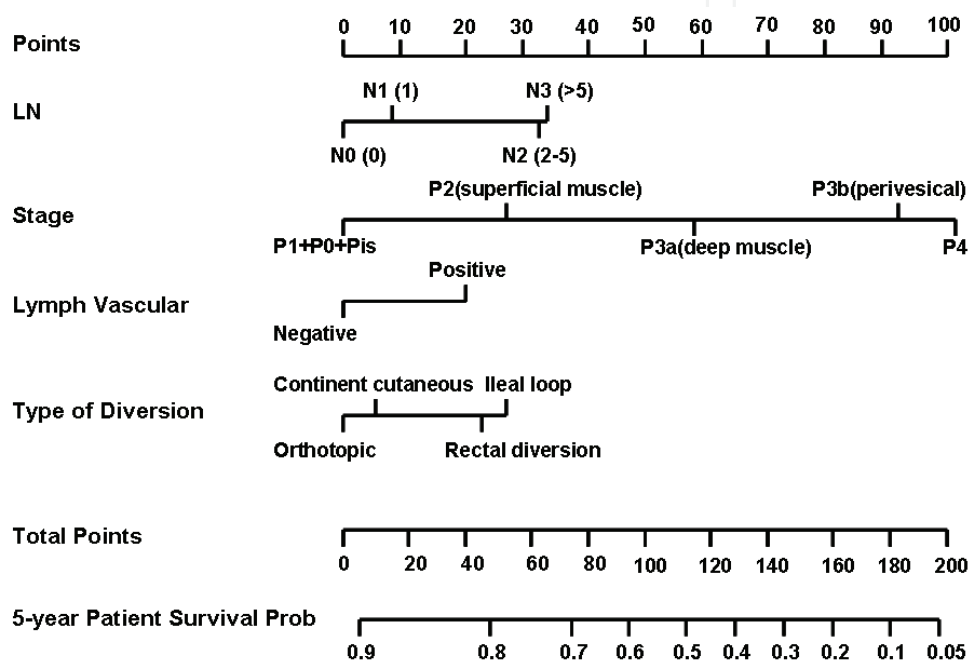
Points
0 10 20 30 40 50 60 70 80 90 100

LN
N1 (1) N3 (>5)
N0 (0) N2 (2-5)

Stage
P2(superficial muscle) P3b(perivesical)
P1+P0+Pis P3a(deep muscle) P4

Lymph Vascular
Positive
Negative

Type of Diversion
Continent cutaneous Ileal loop
Orthotopic Rectal diversion

Total Points
0 20 40 60 80 100 120 140 160 180 200

5-year Patient Survival Prob
0.9 0.8 0.7 0.6 0.5 0.4 0.3 0.2 0.1 0.05